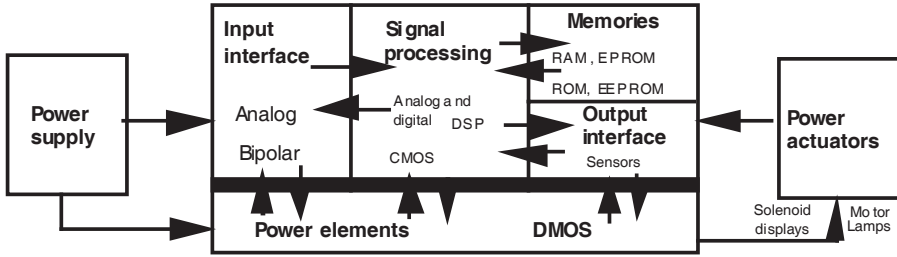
Power supply

Input interface

Analog

Bipolar

Signal processing

Analog and digital

DSP

CMOS

Memories

RAM, EPROM

ROM, EEPROM

Output interface

Sensors

Power actuators

Power elements

DMOS

Solenoid displays

Motor Lamps